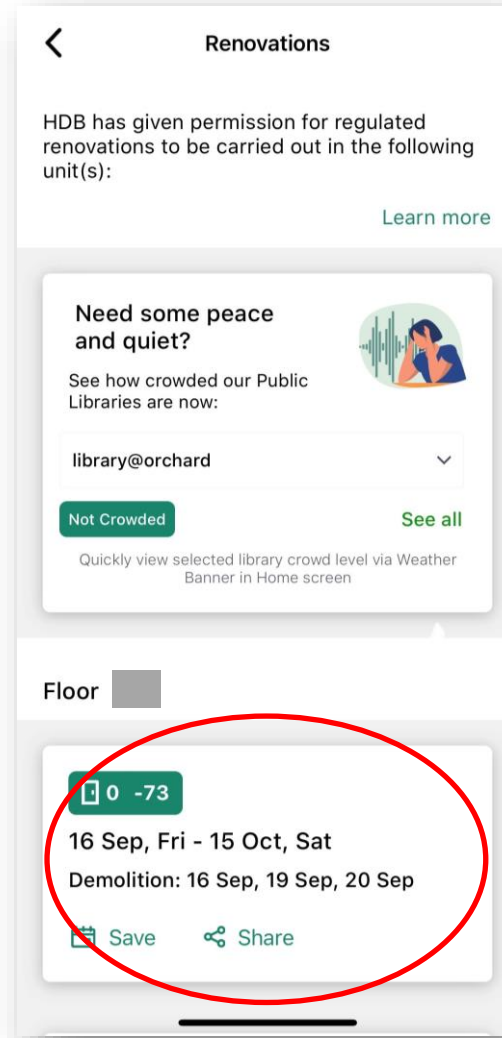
Renovations

HDB has given permission for regulated renovations to be carried out in the following unit(s):

Learn more

Need some peace and quiet?

See how crowded our Public Libraries are now:

library@orchard

Not Crowded

See all

Quickly view selected library crowd level via Weather Banner in Home screen

Floor

0 -73

16 Sep, Fri - 15 Oct, Sat

Demolition: 16 Sep, 19 Sep, 20 Sep

Save Share